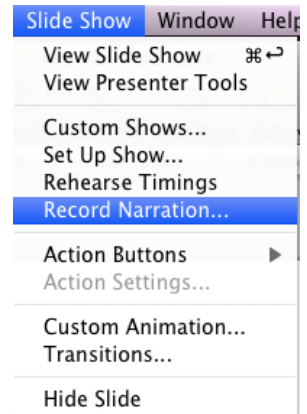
Slide Show Window Help

View Slide Show ⌘↩
View Presenter Tools

Custom Shows...
Set Up Show...
Rehearse Timings
Record Narration...

Action Buttons
Action Settings...

Custom Animation...
Transitions...

Hide Slide